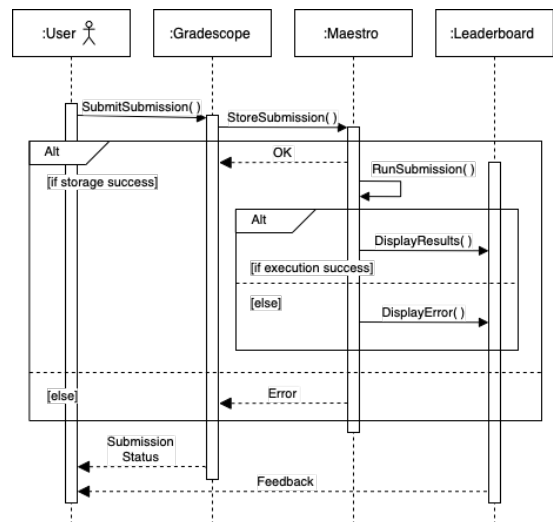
:User

:Gradescope

:Maestro

:Leaderboard

SubmitSubmission( )

StoreSubmission( )

Alt

OK

RunSubmission( )

[if storage success]

Alt

DisplayResults( )

[if execution success]

[else]

DisplayError( )

Error

[else]

Submission Status

Feedback